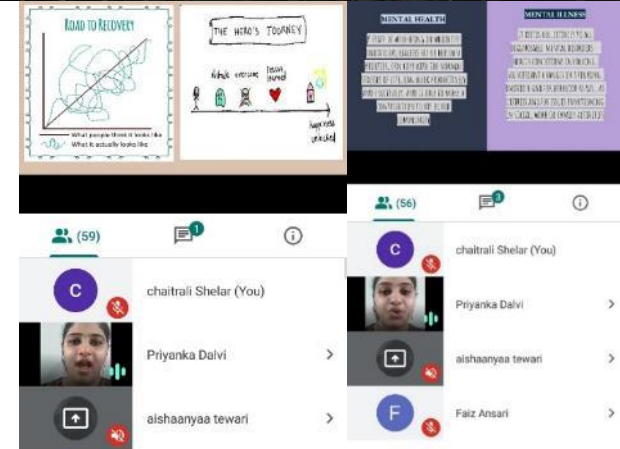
ROAD TO RECOVERY

What people think it looks like
What it actually looks like

THE HERO'S JOURNEY

Hurdle overcome lesson learned

happiness unlocked

MENTAL HEALTH

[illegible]

MENTAL ILLNESS

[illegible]

(59)

1

C

chaitrali Shelar (You)

Priyanka Dalvi

aishaanyaa tewari

(56)

3

C

chaitrali Shelar (You)

Priyanka Dalvi

aishaanyaa tewari

F

Faiz Ansari